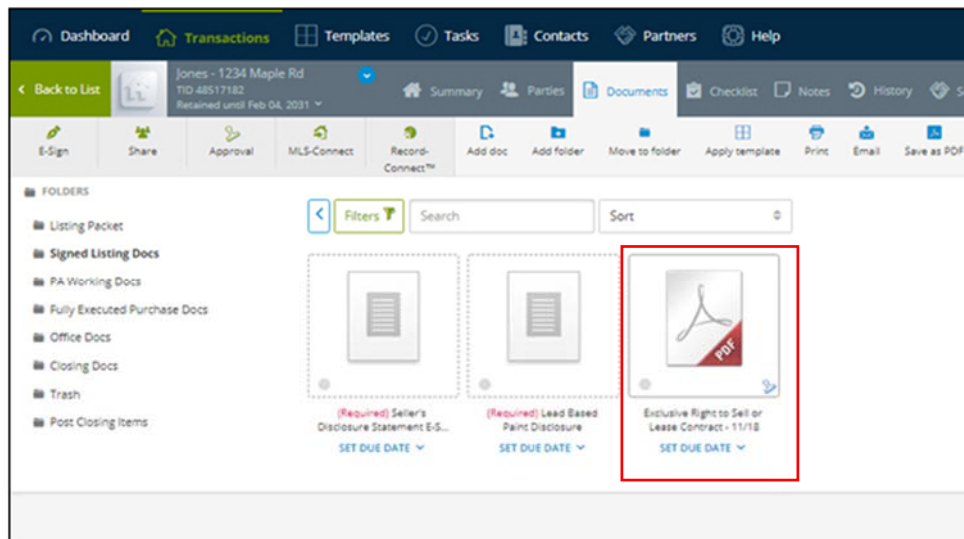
Dashboard Transactions Templates Tasks Contacts Partners Help

Back to List

Jones - 1234 Maple Rd
TID 48517182
Retained until Feb 04, 2031

Summary Parties Documents Checklist Notes History S

E-Sign Share Approval MLS-Connect Record-Connect™ Add doc Add folder Move to folder Apply template Print Email Save as PDF

FOLDERS

Listing Packet

Signed Listing Docs

PA Working Docs

Fully Executed Purchase Docs

Office Docs

Closing Docs

Trash

Post Closing Items

Filters Search Sort

PDF

(Required) Seller's Disclosure Statement E-S...
SET DUE DATE

(Required) Lead Based Paint Disclosure
SET DUE DATE

Exclusive Right to Sell or Lease Contract - 11/18
SET DUE DATE